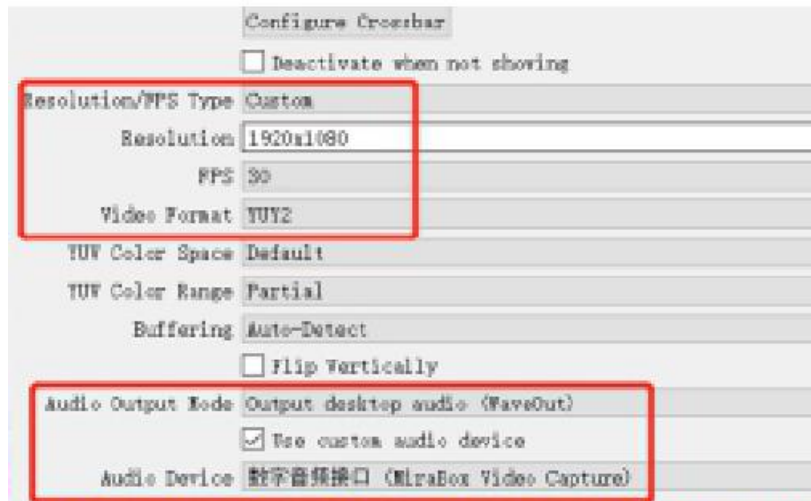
Configure Crossbar

Deactivate when not showing

Resolution/FPS Type Custom

Resolution 1920x1080

FPS 30

Video Format YUY2

YUV Color Space Default

YUV Color Range Partial

Buffering Auto-Detect

Flip Vertically

Audio Output Mode Output desktop audio (WaveOut)

Use custom audio device

Audio Device 数字音频接口 (MiraBox Video Capture)